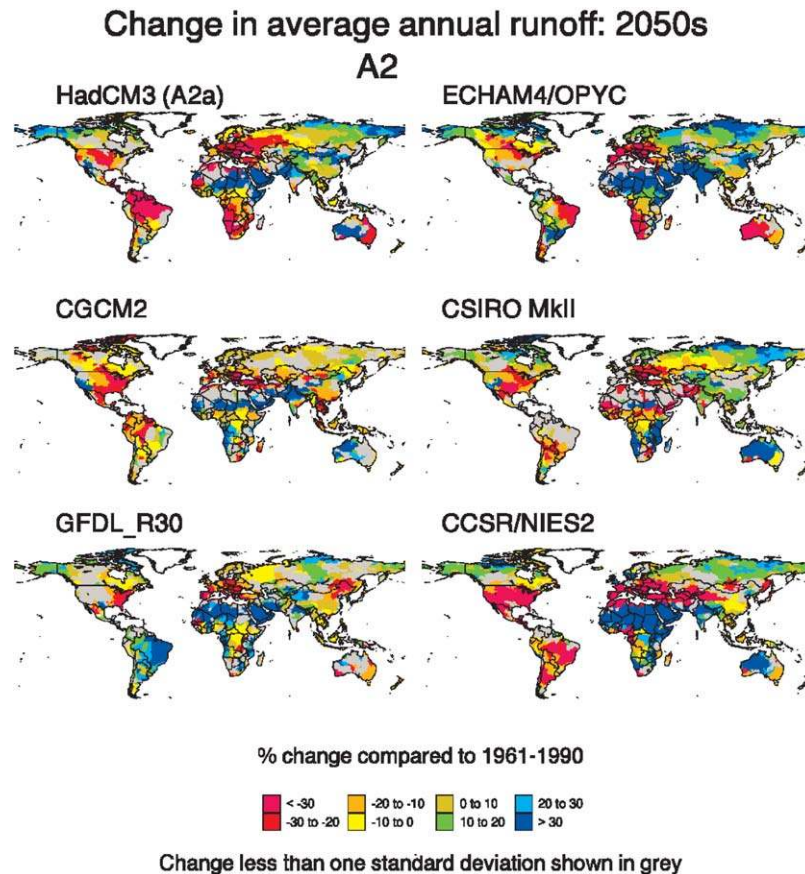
Change in average annual runoff: 2050s
A2

HadCM3 (A2a)

ECHAM4/OPYC

CGCM2

CSIRO MkII

GFDL_R30

CCSR/NIES2

% change compared to 1961-1990

< -30
-30 to -20
-20 to -10
-10 to 0
0 to 10
10 to 20
20 to 30
> 30

Change less than one standard deviation shown in grey